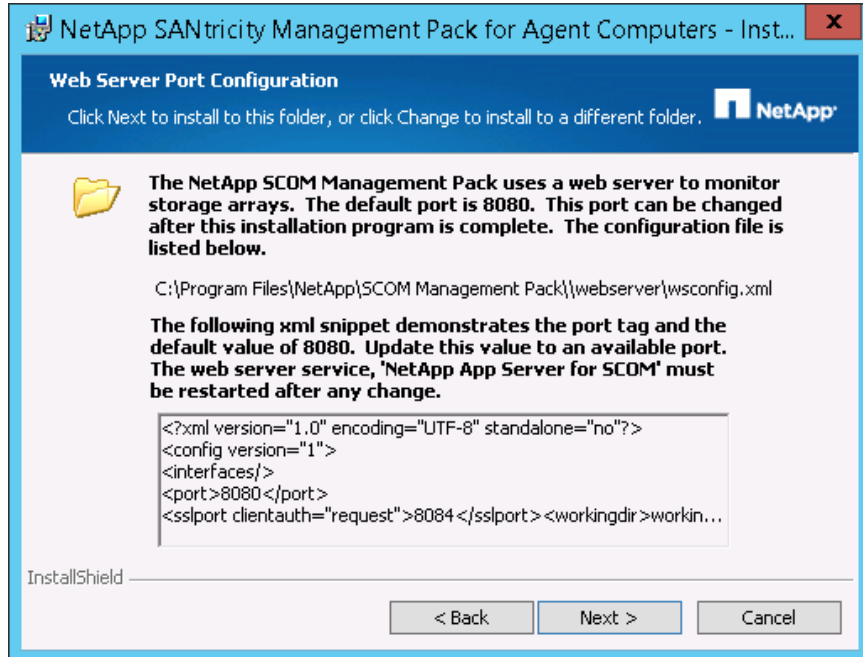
NetApp SANtricity Management Pack for Agent Computers - Inst...

X

Web Server Port Configuration

Click Next to install to this folder, or click Change to install to a different folder.

NetApp

The NetApp SCOM Management Pack uses a web server to monitor storage arrays. The default port is 8080. This port can be changed after this installation program is complete. The configuration file is listed below.

C:\Program Files\NetApp\SCOM Management Pack\\webserver\wsconfig.xml

The following xml snippet demonstrates the port tag and the default value of 8080. Update this value to an available port. The web server service, 'NetApp App Server for SCOM' must be restarted after any change.

<?xml version="1.0" encoding="UTF-8" standalone="no"?>
<config version="1">
<interfaces/>
<port>8080</port>
<sslport clientauth="request">8084</sslport><workingdir>workin...

InstallShield

< Back

Next >

Cancel